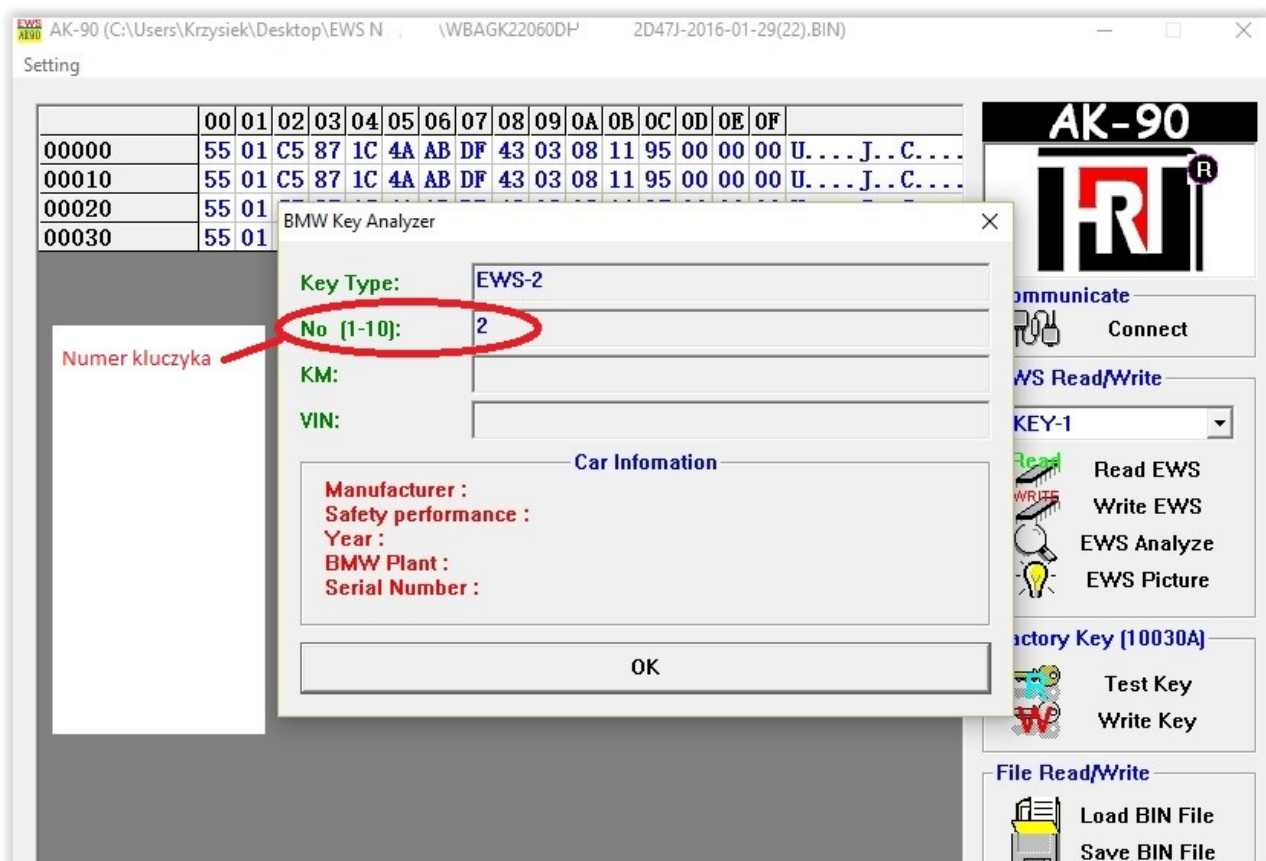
EWS AK90 AK-90 (C:\Users\Krzysiek\Desktop\EWS N . \WBAGK22060DP 2D47J-2016-01-29(22).BIN)

Setting

| | 00 | 01 | 02 | 03 | 04 | 05 | 06 | 07 | 08 | 09 | 0A | 0B | 0C | 0D | 0E | 0F | |
|---|---|---|---|---|---|---|---|---|---|---|---|---|---|---|---|---|---|
| 00000 | 55 | 01 | C5 | 87 | 1C | 4A | AB | DF | 43 | 03 | 08 | 11 | 95 | 00 | 00 | 00 | U....J..C.... |
| 00010 | 55 | 01 | C5 | 87 | 1C | 4A | AB | DF | 43 | 03 | 08 | 11 | 95 | 00 | 00 | 00 | U....J..C.... |
| 00020 | 55 | 01 | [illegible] | | | | | | | | | | | | | | |
| 00030 | 55 | 01 | | | | | | | | | | | | | | | |

Numer kluczyka

BMW Key Analyzer

Key Type: EWS-2

No (1-10): 2

KM:

VIN:

Car Infomation

Manufacturer :
Safety performance :
Year :
BMW Plant :
Serial Number :

OK

AK-90

R

ommunicate

Connect

WS Read/Write

KEY-1

Read

Read EWS

WRITE

Write EWS

EWS Analyze

EWS Picture

actory Key (10030A)

Test Key

Write Key

File Read/Write

Load BIN File

Save BIN File